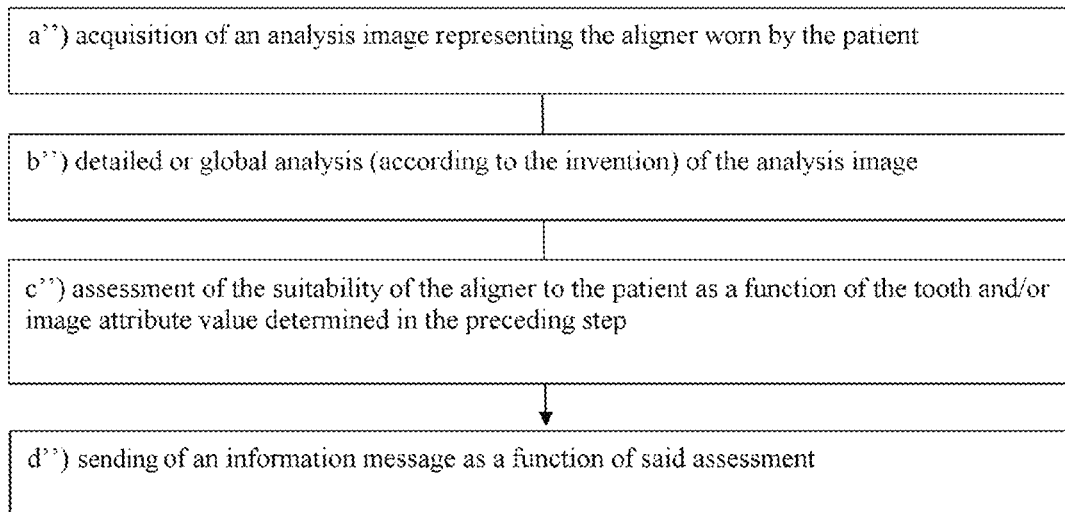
a'') acquisition of an analysis image representing the aligner worn by the patient

b'') detailed or global analysis (according to the invention) of the analysis image

c'') assessment of the suitability of the aligner to the patient as a function of the tooth and/or image attribute value determined in the preceding step

d'') sending of an information message as a function of said assessment